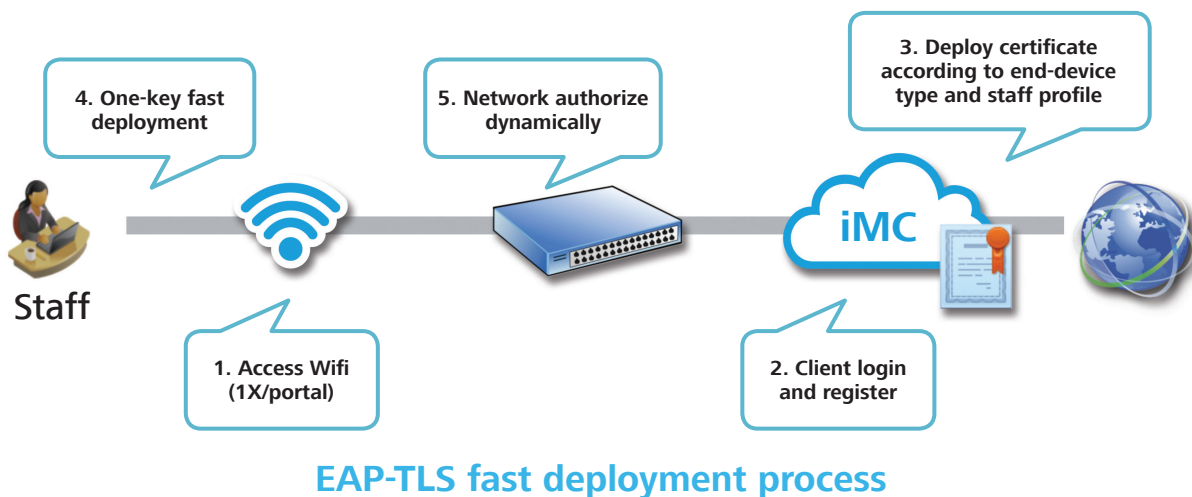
4. One-key fast deployment

5. Network authorize dynamically

3. Deploy certificate according to end-device type and staff profile

Staff

iMC

1. Access Wifi (1X/portal)

2. Client login and register

EAP-TLS fast deployment process